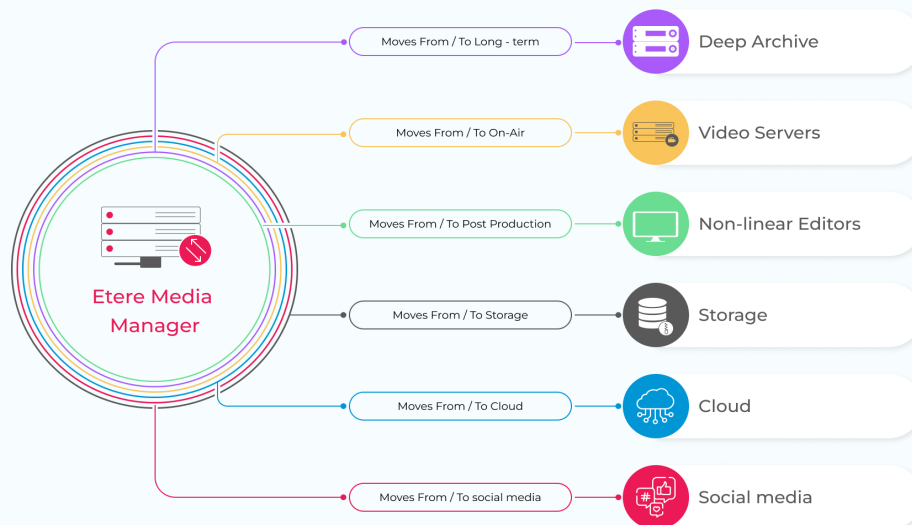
Etere Media Manager

Moves From / To Long - term

Deep Archive

Moves From / To On-Air

Video Servers

Moves From / To Post Production

Non-linear Editors

Moves From / To Storage

Storage

Moves From / To Cloud

Cloud

Moves From / To social media

Social media